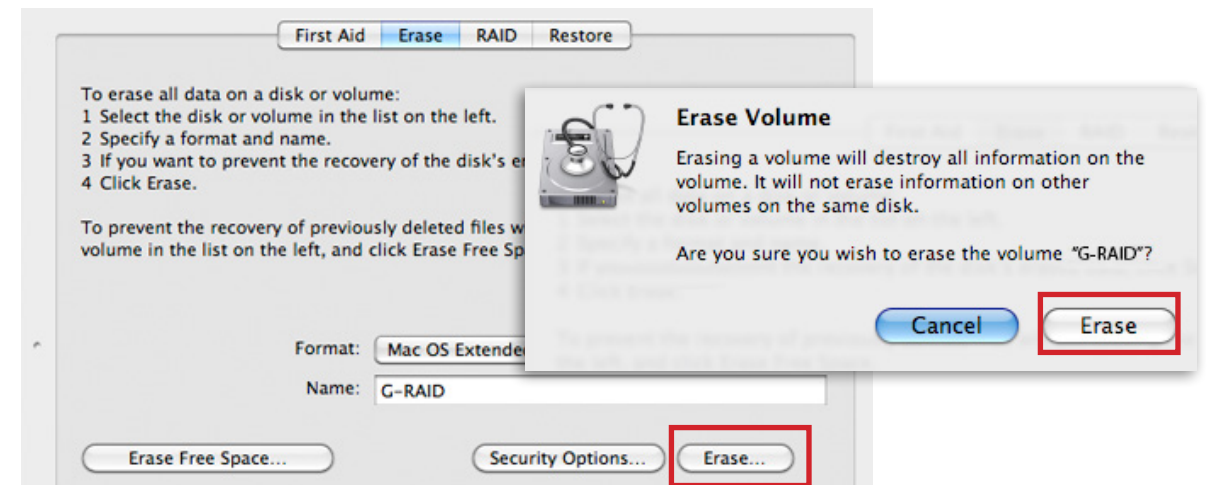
First Aid | Erase | RAID | Restore

To erase all data on a disk or volume:
1 Select the disk or volume in the list on the left.
2 Specify a format and name.
3 If you want to prevent the recovery of the disk's er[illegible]
4 Click Erase.

To prevent the recovery of previously deleted files w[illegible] volume in the list on the left, and click Erase Free Sp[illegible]

Format: Mac OS Extende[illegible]

Name: G-RAID

Erase Free Space...

Security Options...

Erase...

Erase Volume

Erasing a volume will destroy all information on the volume. It will not erase information on other volumes on the same disk.

Are you sure you wish to erase the volume "G-RAID"?

Cancel

Erase